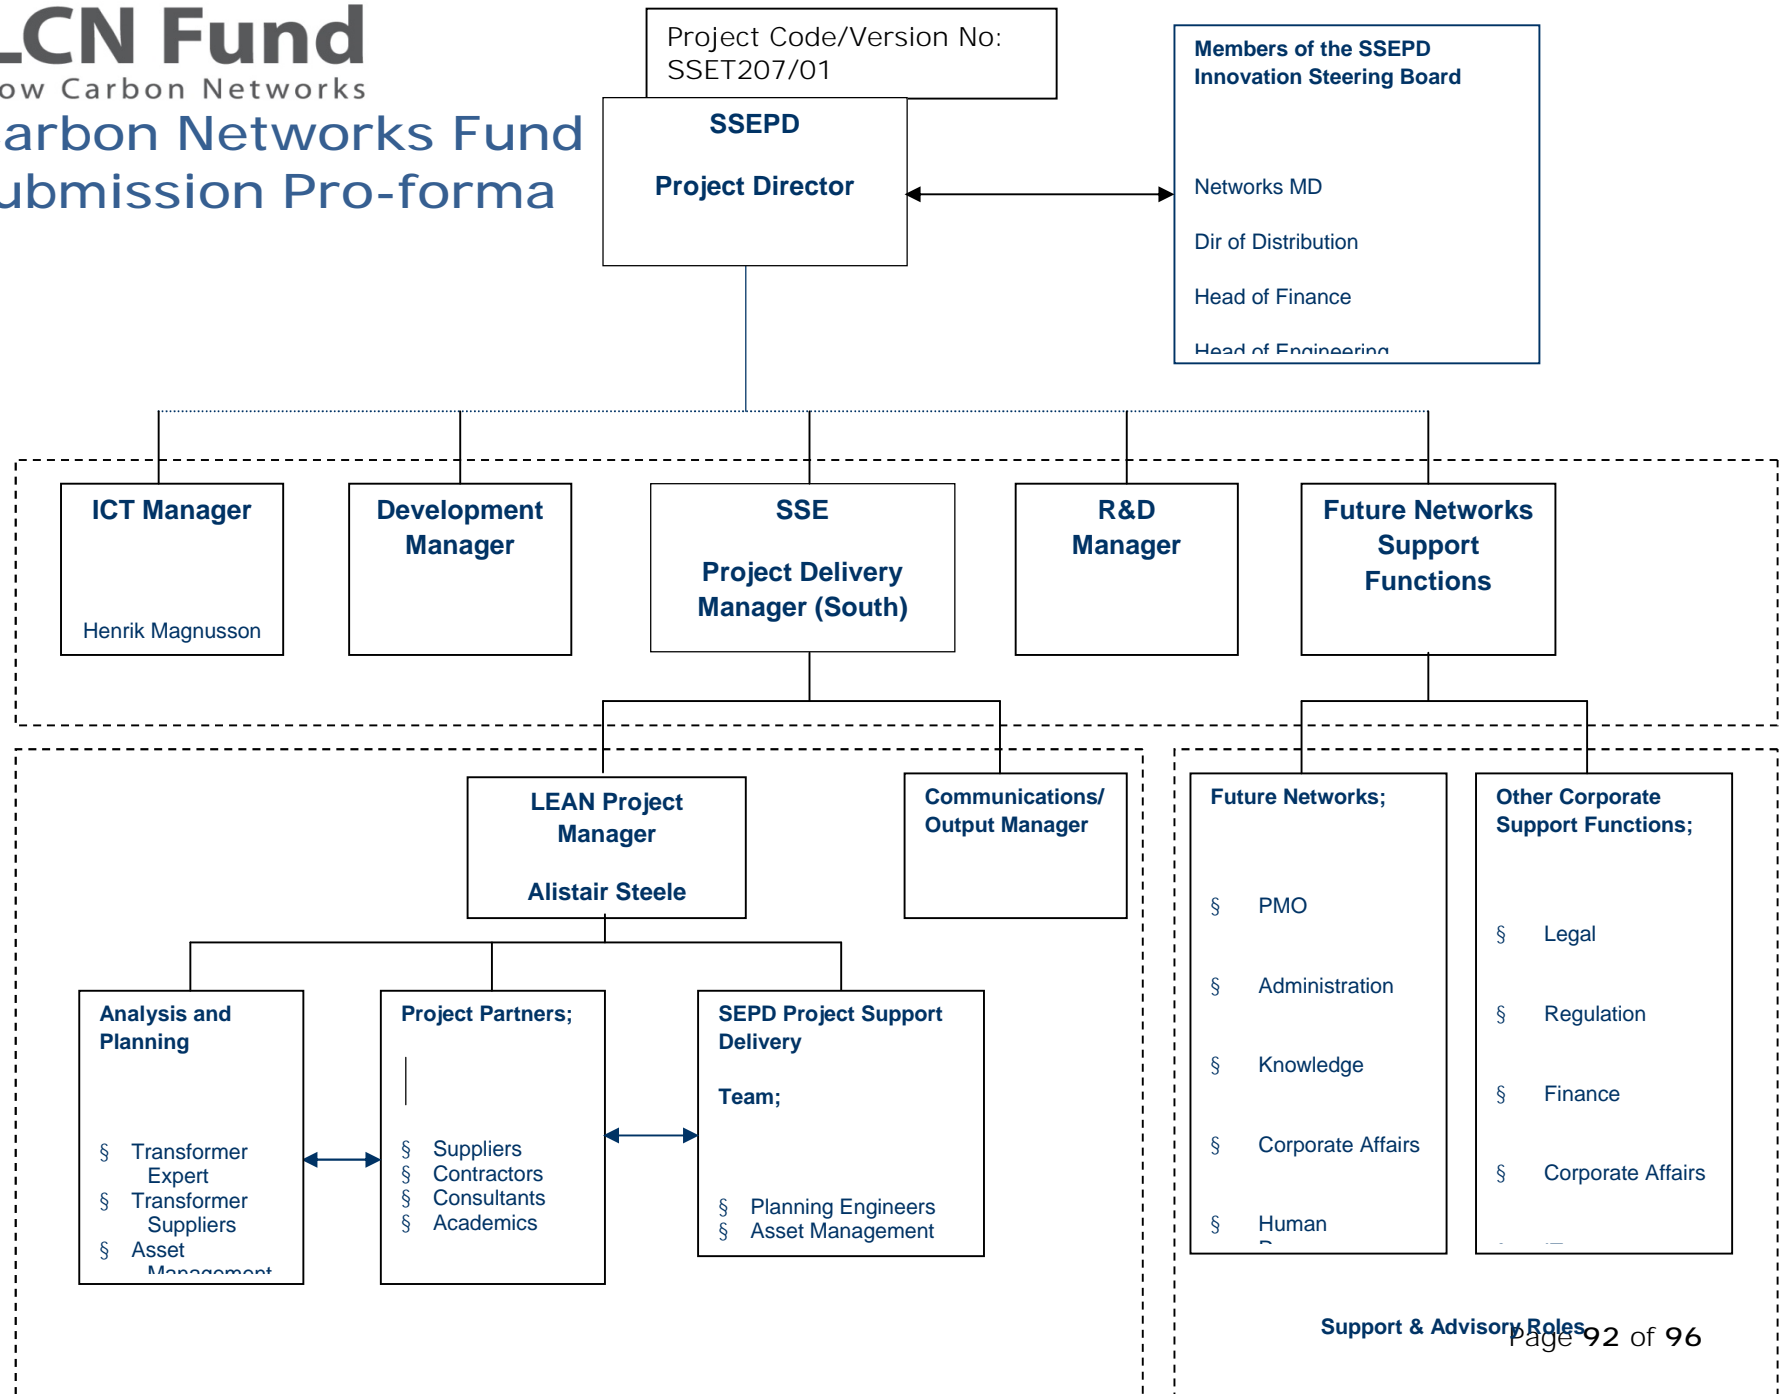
LCN Fund
ow Carbon Networks
arbon Networks Fund
ubmission Pro-forma

Project Code/Version No:
SSET207/01

SSEPD

Project Director

Members of the SSEPD Innovation Steering Board

Networks MD

Dir of Distribution

Head of Finance

Head of Engineering

ICT Manager

Henrik Magnusson

Development Manager

SSE

Project Delivery Manager (South)

R&D Manager

Future Networks Support Functions

LEAN Project Manager

Alistair Steele

Communications/ Output Manager

Future Networks;

§ PMO

§ Administration

§ Knowledge

§ Corporate Affairs

§ Human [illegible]

Other Corporate Support Functions;

§ Legal

§ Regulation

§ Finance

§ Corporate Affairs

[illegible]

Analysis and Planning

§ Transformer Expert
§ Transformer Suppliers
§ Asset Management

Project Partners;

§ Suppliers
§ Contractors
§ Consultants
§ Academics

SEPD Project Support Delivery

Team;

§ Planning Engineers
§ Asset Management

Support & Advisory Roles

Page 92 of 96